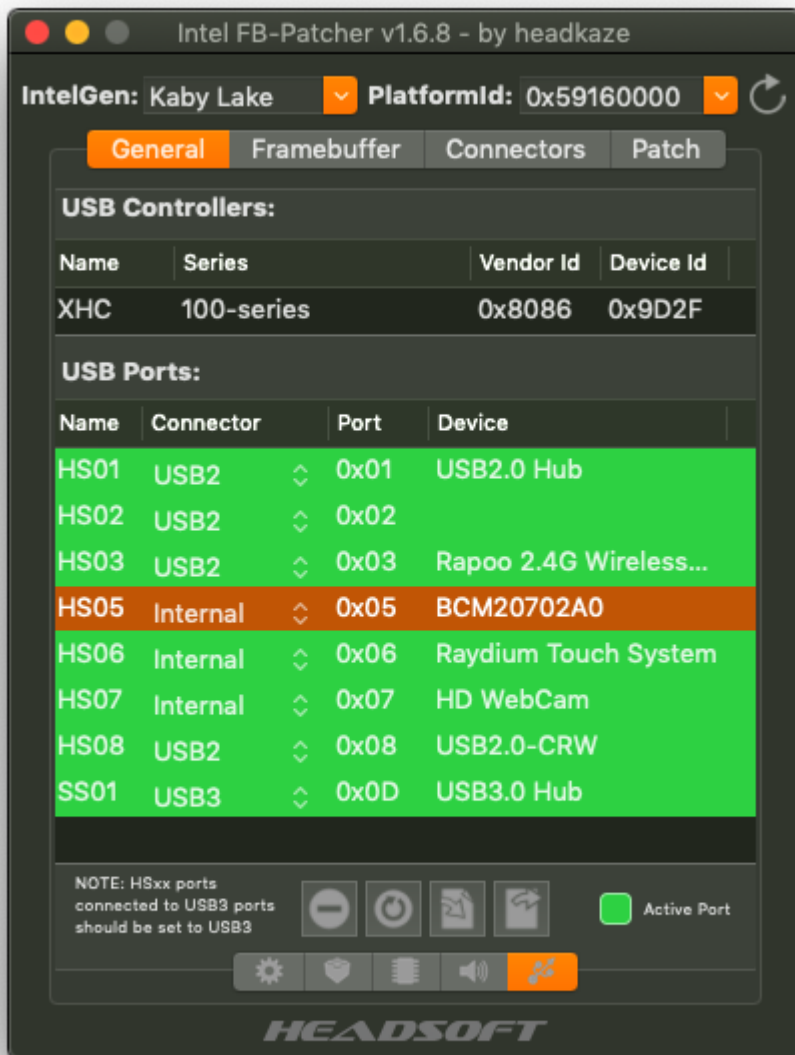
Intel FB-Patcher v1.6.8 - by headkaze

IntelGen: Kaby Lake PlatformId: 0x59160000

General Framebuffer Connectors Patch

USB Controllers:

| Name | Series | Vendor Id | Device Id |
|---|---|---|---|
| XHC | 100-series | 0x8086 | 0x9D2F |

USB Ports:

| Name | Connector | Port | Device |
|---|---|---|---|
| HS01 | USB2 | 0x01 | USB2.0 Hub |
| HS02 | USB2 | 0x02 | |
| HS03 | USB2 | 0x03 | Rapoo 2.4G Wireless... |
| HS05 | Internal | 0x05 | BCM20702A0 |
| HS06 | Internal | 0x06 | Raydium Touch System |
| HS07 | Internal | 0x07 | HD WebCam |
| HS08 | USB2 | 0x08 | USB2.0-CRW |
| SS01 | USB3 | 0x0D | USB3.0 Hub |

NOTE: HSxx ports connected to USB3 ports should be set to USB3

Active Port

HEADSOFT